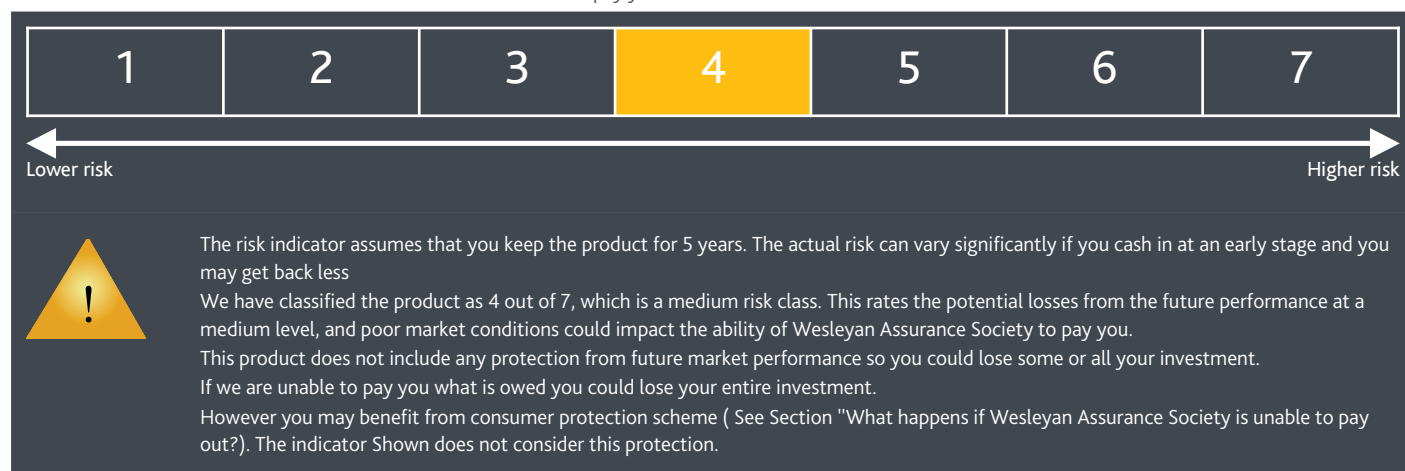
| 1 | 2 | 3 | 4 | 5 | 6 | 7 |
|---|---|---|---|---|---|---|

Lower risk

Higher risk

!

The risk indicator assumes that you keep the product for 5 years. The actual risk can vary significantly if you cash in at an early stage and you may get back less

We have classified the product as 4 out of 7, which is a medium risk class. This rates the potential losses from the future performance at a medium level, and poor market conditions could impact the ability of Wesleyan Assurance Society to pay you.

This product does not include any protection from future market performance so you could lose some or all your investment.

If we are unable to pay you what is owed you could lose your entire investment.

However you may benefit from consumer protection scheme ( See Section "What happens if Wesleyan Assurance Society is unable to pay out?). The indicator Shown does not consider this protection.